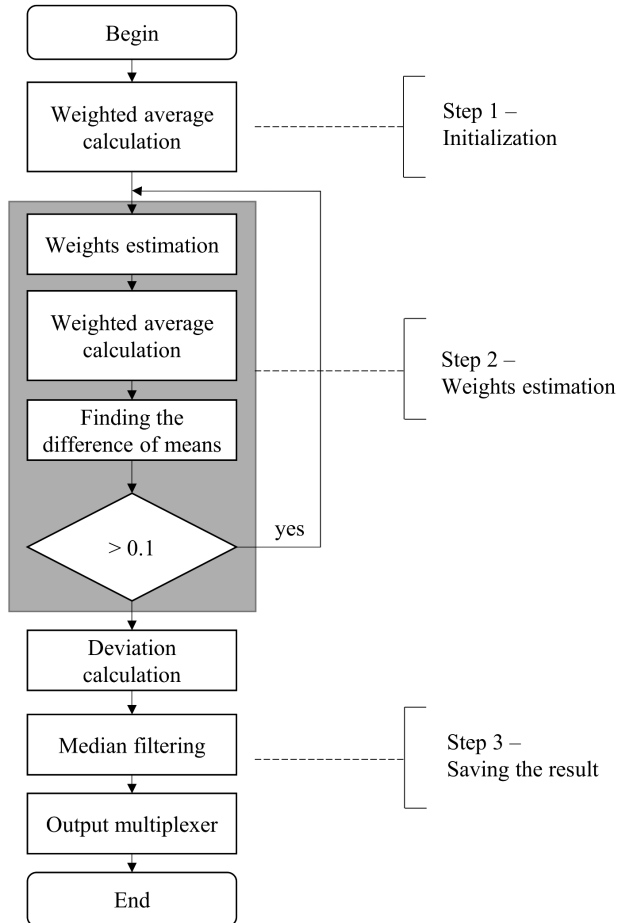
Begin

Weighted average calculation

Step 1 – Initialization

Weights estimation

Weighted average calculation

Finding the difference of means

Step 2 – Weights estimation

> 0.1

yes

Deviation calculation

Median filtering

Step 3 – Saving the result

Output multiplexer

End